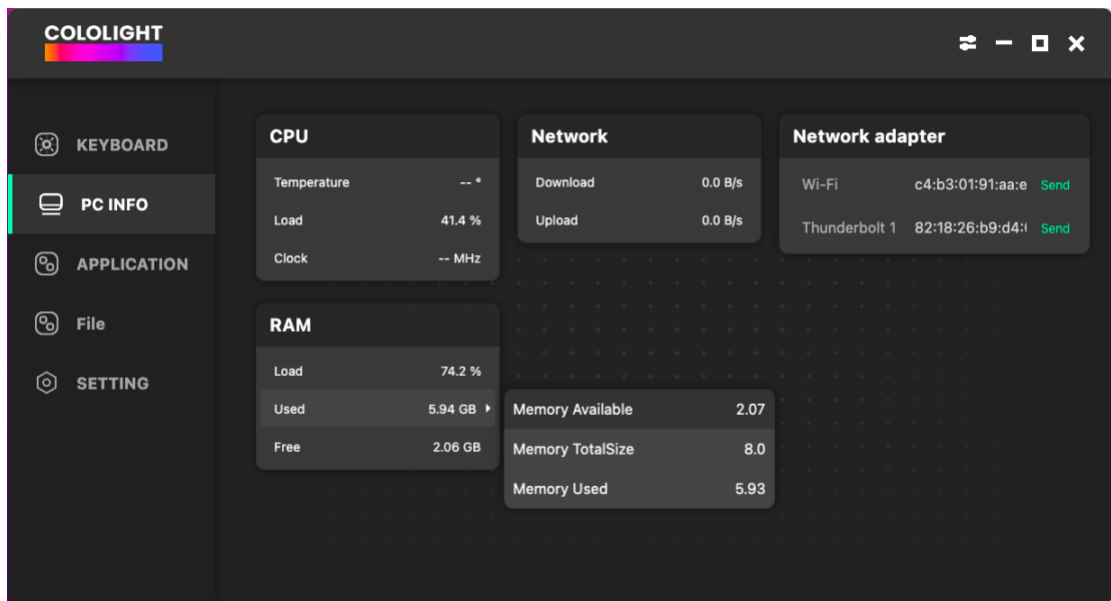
COLOLIGHT

KEYBOARD
PC INFO
APPLICATION
File
SETTING

CPU
Temperature -- °
Load 41.4 %
Clock -- MHz

Network
Download 0.0 B/s
Upload 0.0 B/s

Network adapter
Wi-Fi c4:b3:01:91:aa:e Send
Thunderbolt 1 82:18:26:b9:d4:( Send

RAM
Load 74.2 %
Used 5.94 GB
Free 2.06 GB

Memory Available 2.07
Memory TotalSize 8.0
Memory Used 5.93